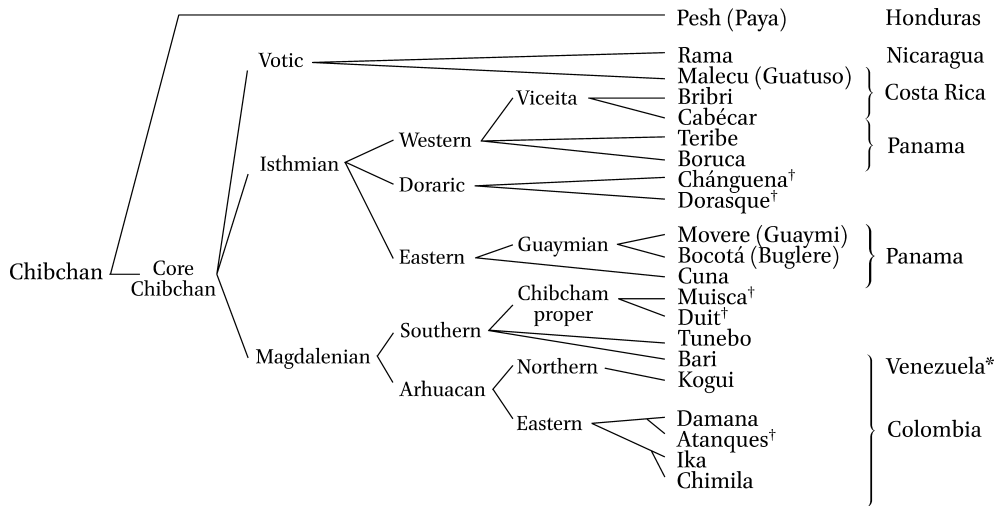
Pesh (Paya)
Honduras

Chibchan
Core Chibchan

Votic
Rama
Nicaragua
Malecu (Guatuso)
Costa Rica

Isthmian
Western
Viceita
Bribri
Cabécar
Teribe
Boruca
Panama

Doraric
Chánguena$^{\dagger}$
Dorasque$^{\dagger}$

Eastern
Guaymian
Movere (Guaymi)
Bocotá (Buglere)
Cuna
Panama

Magdalenian
Southern
Chibcham proper
Muisca$^{\dagger}$
Duit$^{\dagger}$
Tunebo
Bari
Venezuela*

Arhuacan
Northern
Kogui

Eastern
Damana
Atanques$^{\dagger}$
Ika
Chimila
Colombia